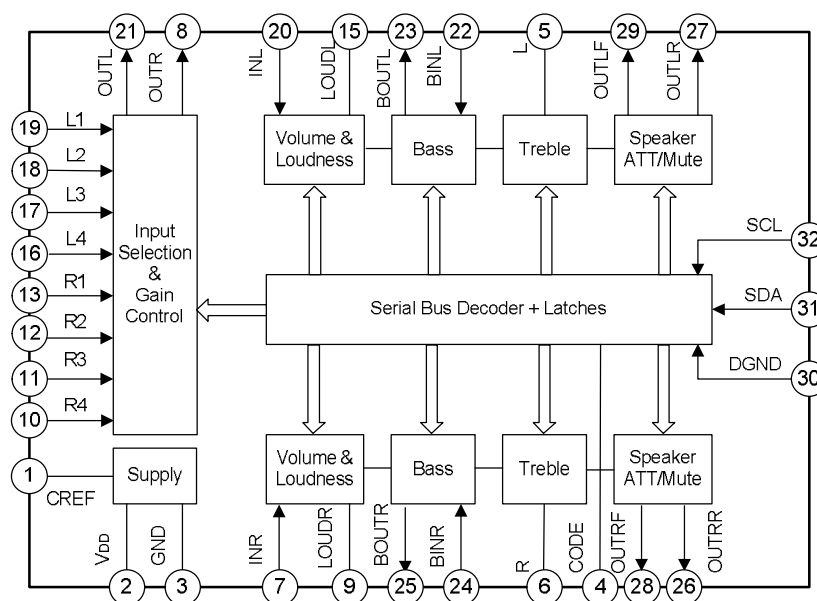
21 8 20 15 23 22 5 29 27

OUTL OUTR INL LOUDL BOUTL BINL L OUTLF OUTLR

19 L1
18 L2
17 L3
16 L4
13 R1
12 R2
11 R3
10 R4

Input Selection & Gain Control

Volume & Loudness

Bass

Treble

Speaker ATT/Mute

SCL 32

Serial Bus Decoder + Latches

SDA 31

DGND 30

Volume & Loudness

Bass

Treble

Speaker ATT/Mute

1 CREF

Supply

$V_{DD}$ GND INR LOUDR BOUTR BINR R CODE OUTRF OUTRR

2 3 7 9 25 24 6 4 28 26